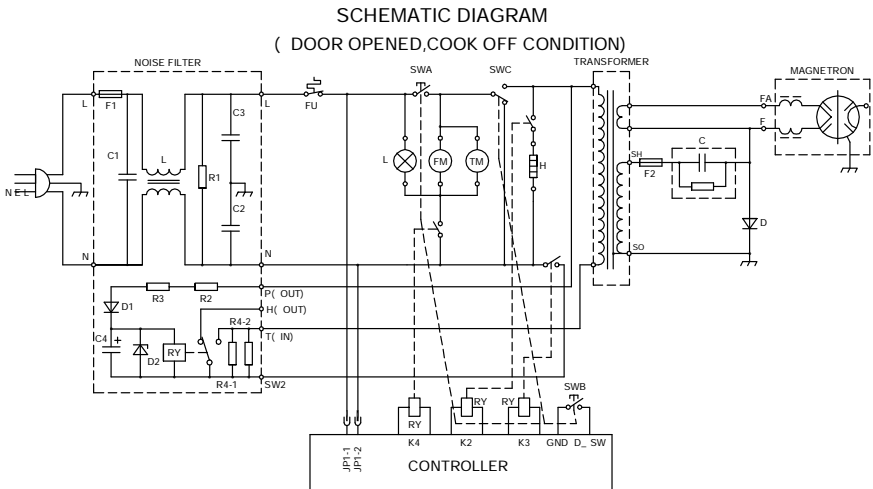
SCHEMATIC DIAGRAM
( DOOR OPENED,COOK OFF CONDITION)

NOISE FILTER
L
F1
C1
L
R1
C3
C2
L
N
N
N E L
FU
SWA
SWC
L
FM
TM
H
TRANSFORMER
SH
F2
C
SO
D
MAGNETRON
FA
F
D1
R3
R2
P( OUT)
H( OUT)
R4-2
T( IN)
C4
+
D2
RY
R4-1
SW2
JP1-1
JP1-2
RY
K4
RY
K2
RY
K3
SWB
GND
D_ SW
CONTROLLER